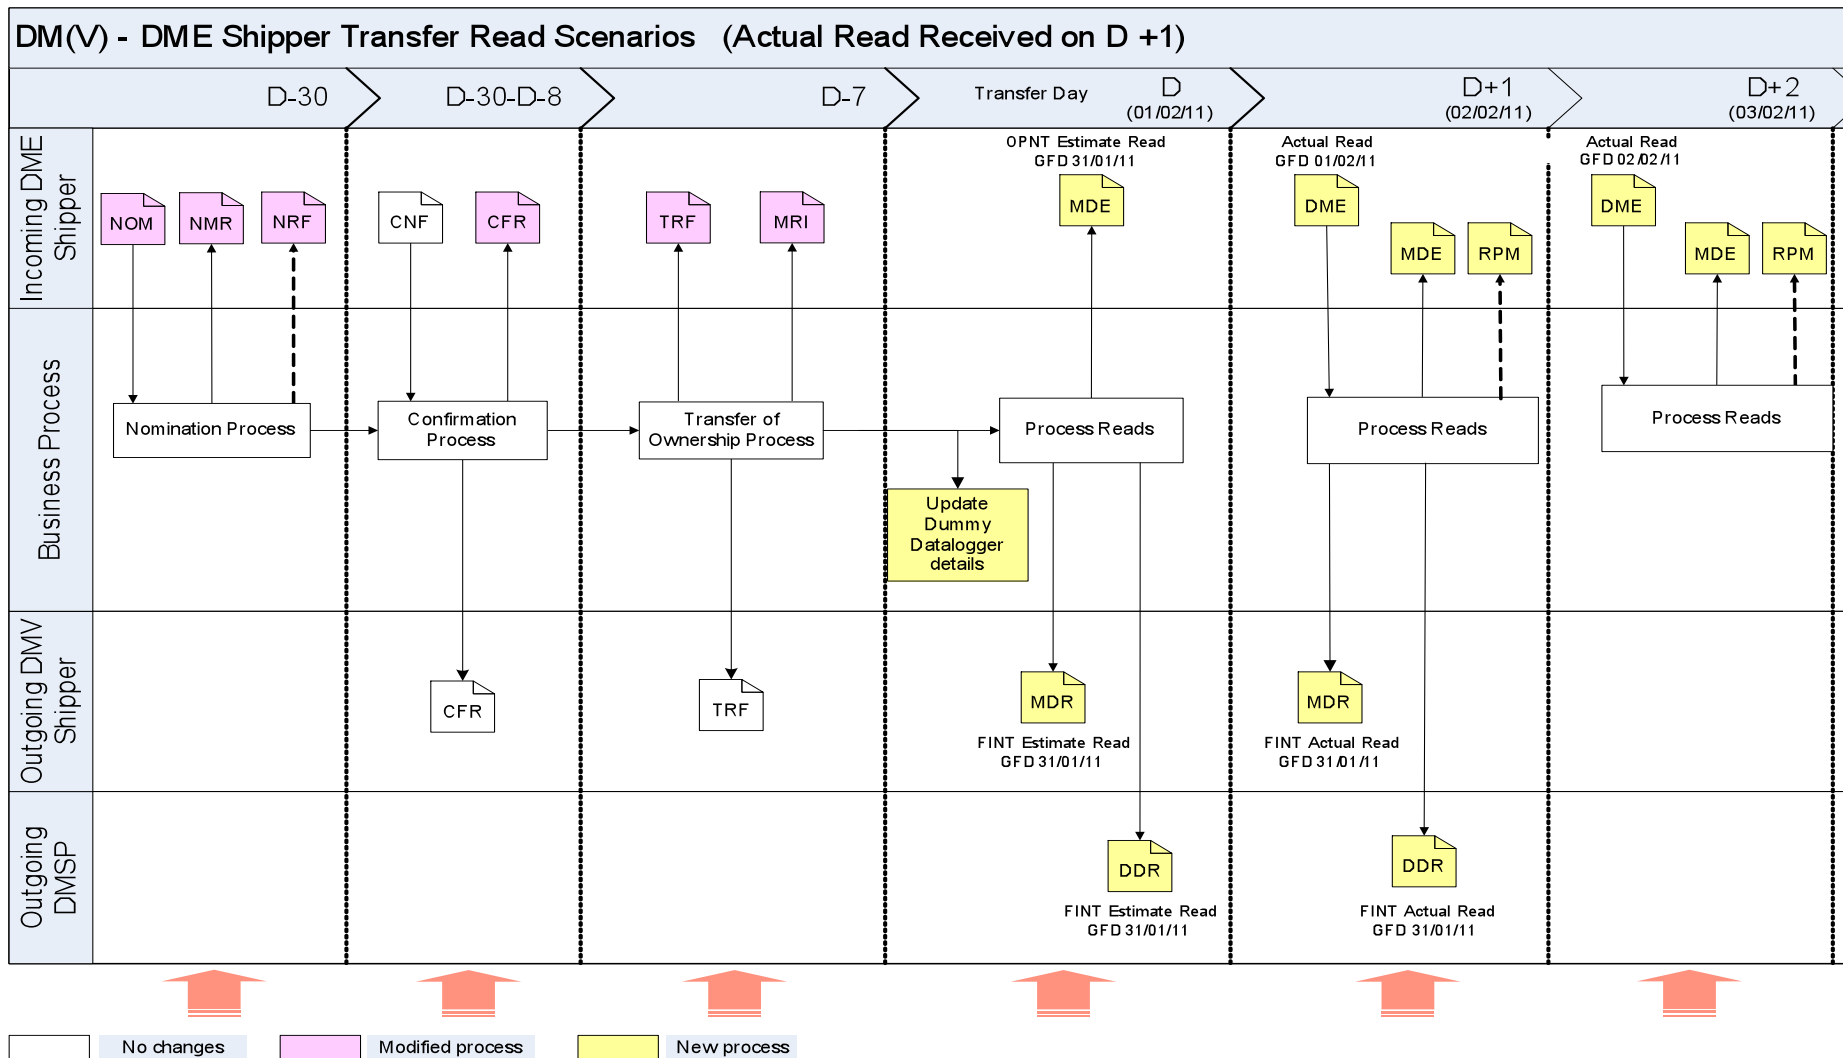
DM(V) - DME Shipper Transfer Read Scenarios (Actual Read Received on D +1)

D-30
D-30-D-8
D-7
Transfer Day D (01/02/11)
D+1 (02/02/11)
D+2 (03/02/11)

Incoming DME Shipper
Business Process
Outgoing DMV Shipper
Outgoing DMSP

NOM
NMR
NRF
Nomination Process

CNF
CFR
Confirmation Process
CFR

TRF
MRI
Transfer of Ownership Process
TRF

OPNT Estimate Read
GFD 31/01/11
MDE
Process Reads
Update Dummy Datalogger details
MDR
FINT Estimate Read
GFD 31/01/11
DDR
FINT Estimate Read
GFD 31/01/11

Actual Read
GFD 01/02/11
DME
MDE
RPM
Process Reads
MDR
FINT Actual Read
GFD 31/01/11
DDR
FINT Actual Read
GFD 31/01/11

Actual Read
GFD 02/02/11
DME
MDE
RPM
Process Reads

No changes
Modified process
New process